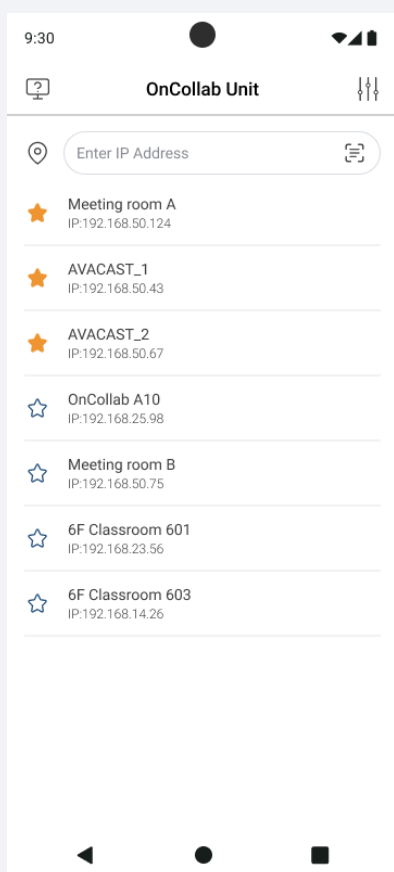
9:30

OnCollab Unit

Enter IP Address

Meeting room A
IP:192.168.50.124

AVACAST_1
IP:192.168.50.43

AVACAST_2
IP:192.168.50.67

OnCollab A10
IP:192.168.25.98

Meeting room B
IP:192.168.50.75

6F Classroom 601
IP:192.168.23.56

6F Classroom 603
IP:192.168.14.26